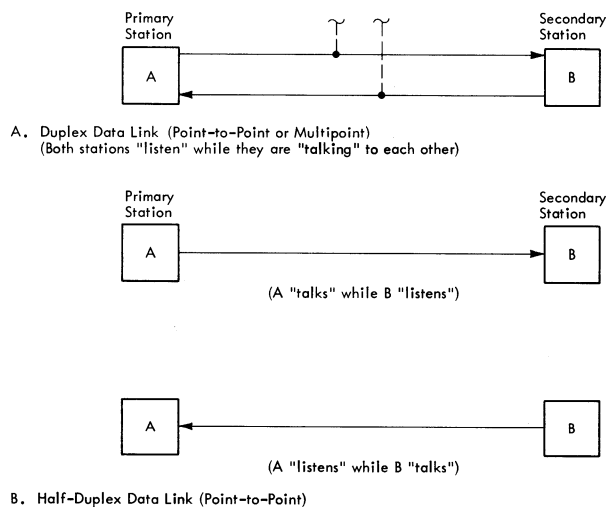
Primary Station

A

Secondary Station

B

A. Duplex Data Link (Point-to-Point or Multipoint)
(Both stations "listen" while they are "talking" to each other)

Primary Station

A

Secondary Station

B

(A "talks" while B "listens")

A

B

(A "listens" while B "talks")

B. Half-Duplex Data Link (Point-to-Point)